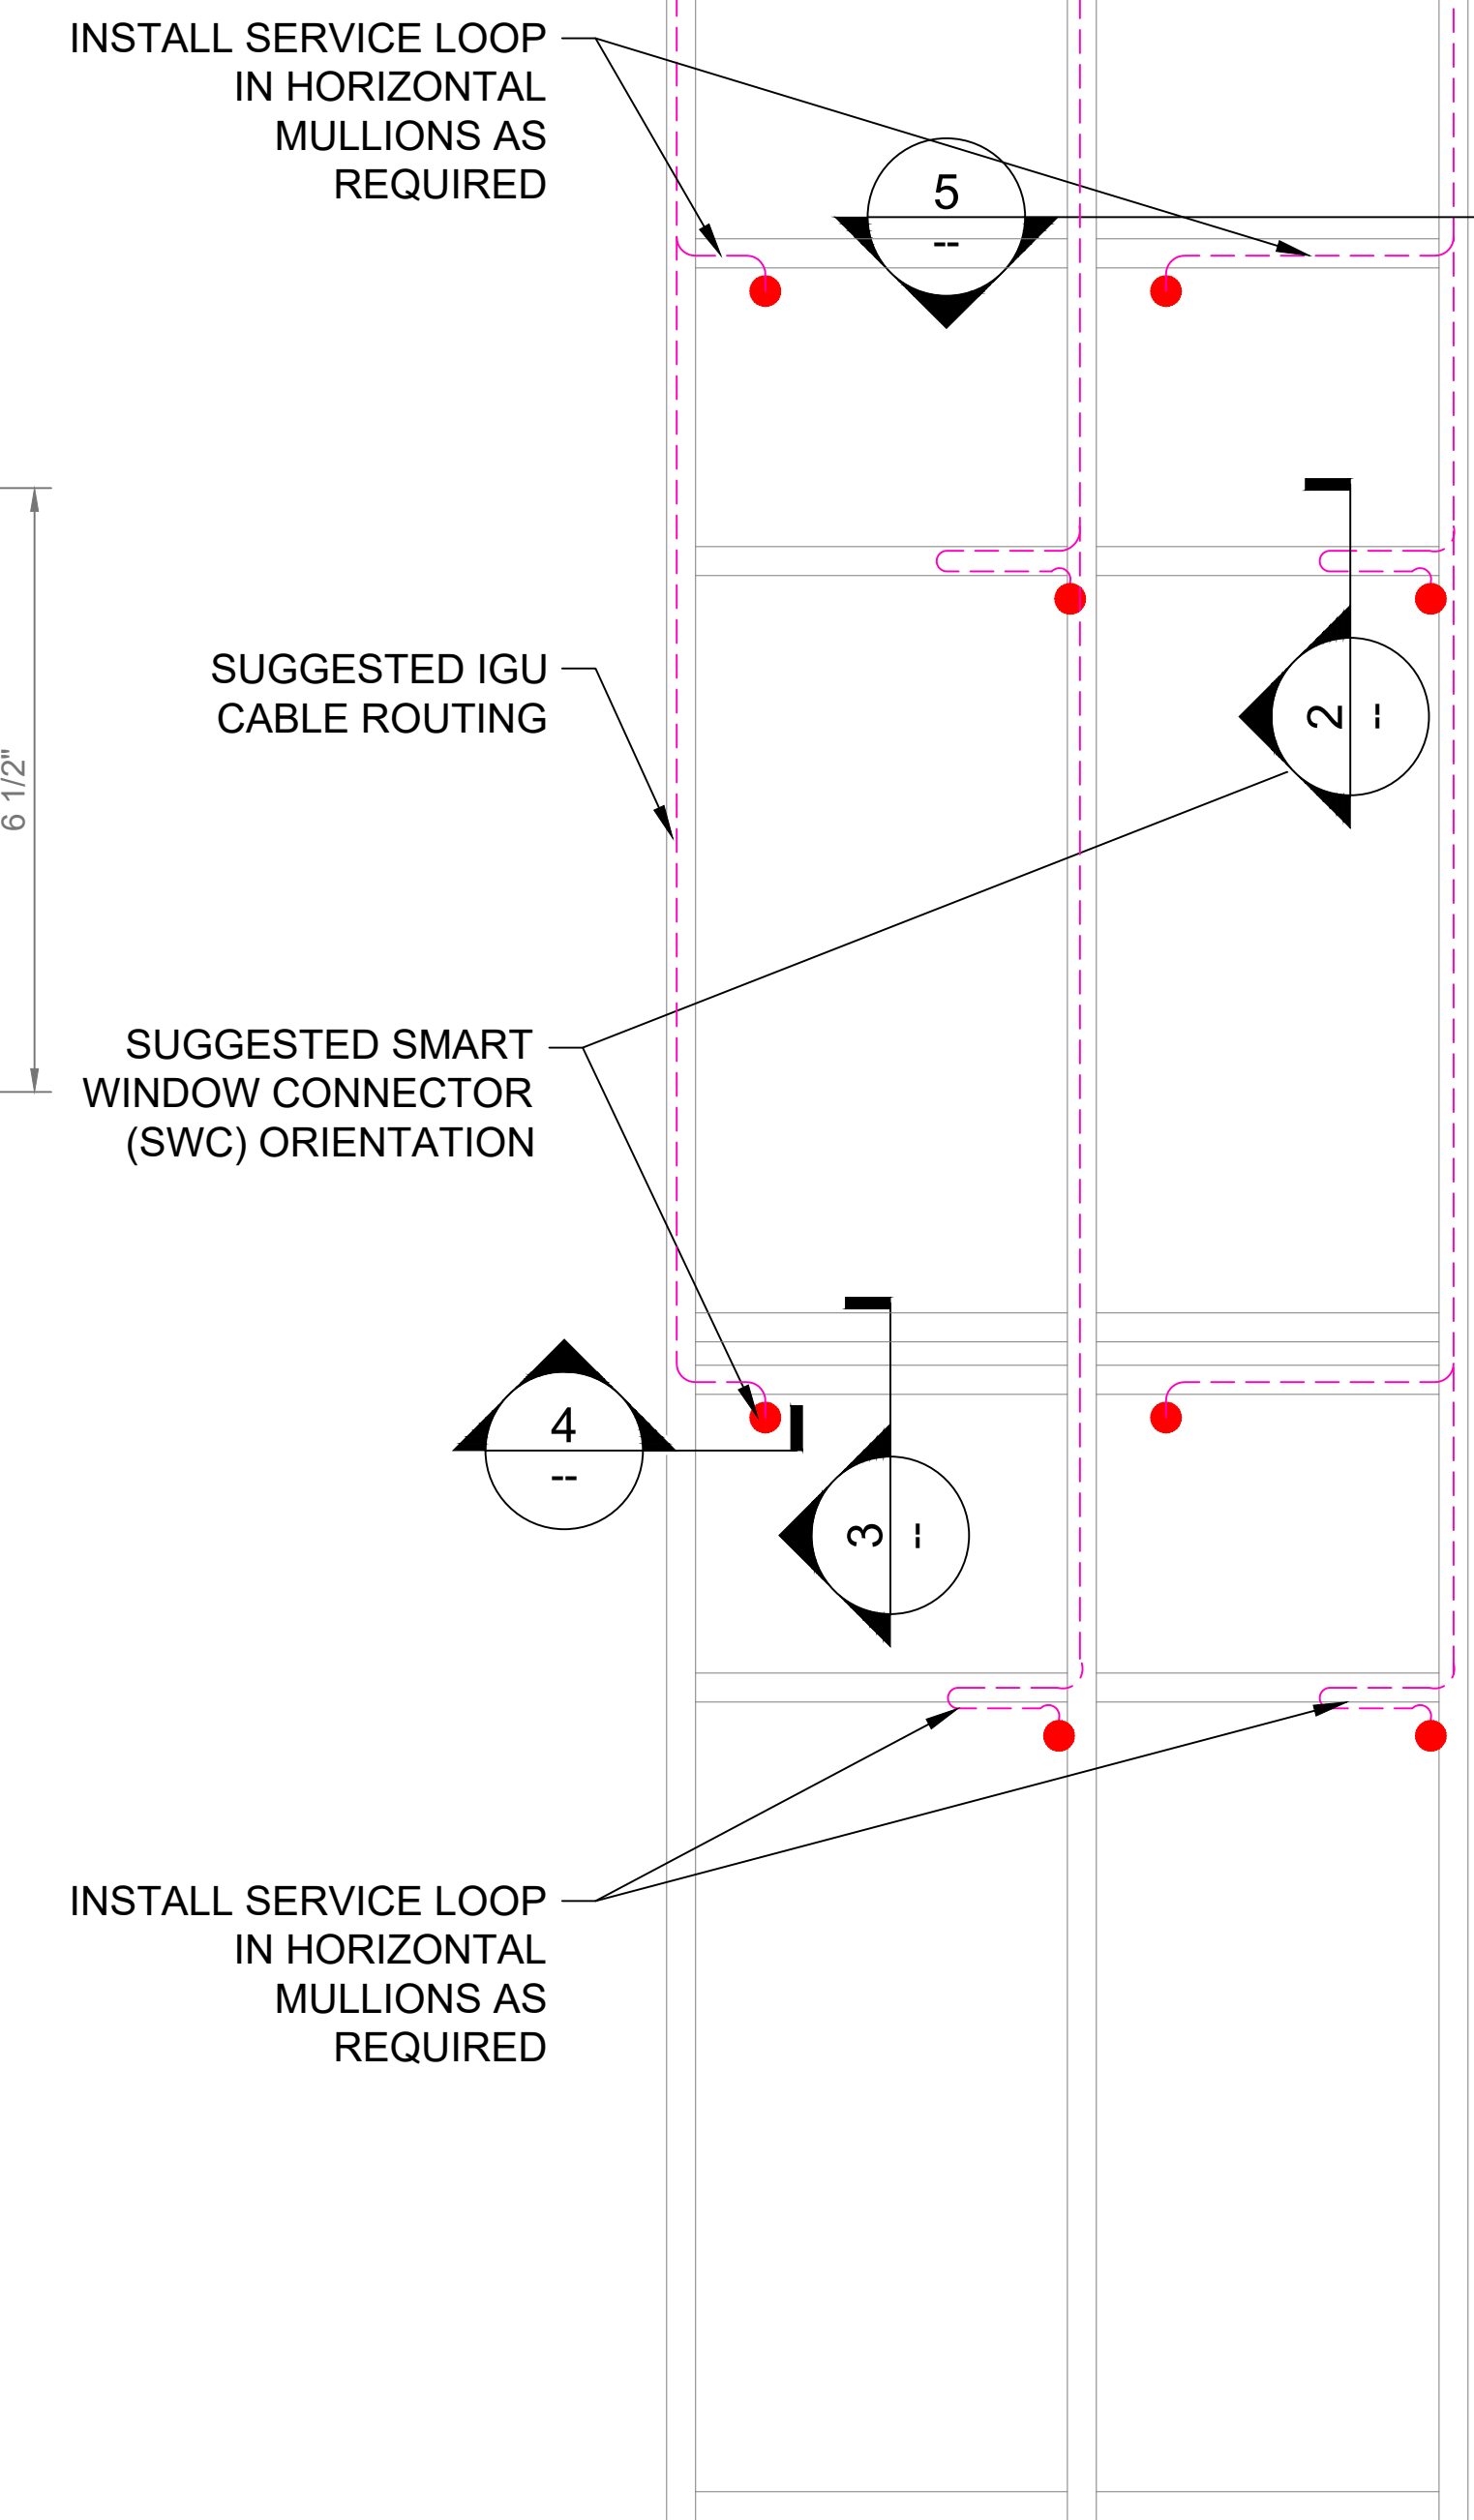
INSTALL SERVICE LOOP IN HORIZONTAL MULLIONS AS REQUIRED

5
--

6 1/2"

SUGGESTED IGU CABLE ROUTING

2
--

SUGGESTED SMART WINDOW CONNECTOR (SWC) ORIENTATION

4
--

3
--

INSTALL SERVICE LOOP IN HORIZONTAL MULLIONS AS REQUIRED